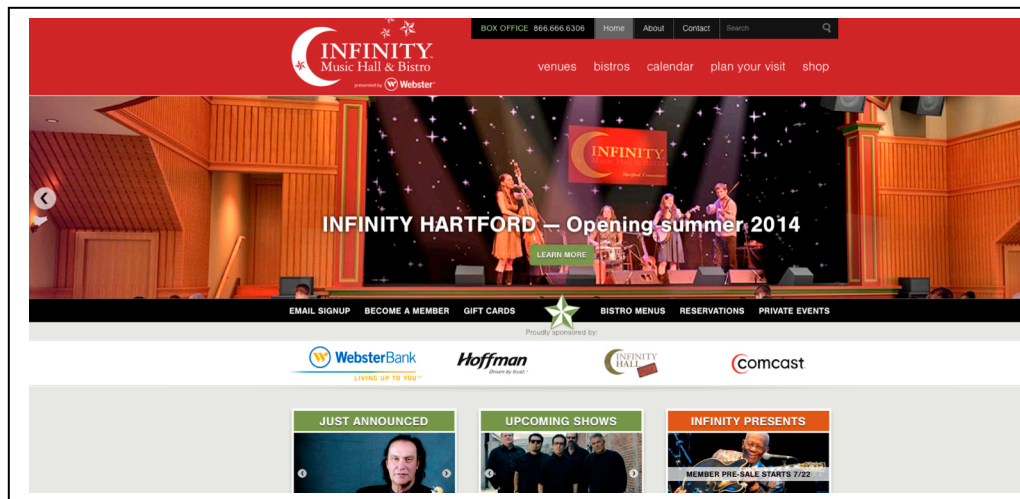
BOX OFFICE 866.666.6306 Home About Contact Search

INFINITY Music Hall & Bistro presented by Webster

venues bistros calendar plan your visit shop

INFINITY Music Hall & Bistro Hartford Connecticut

INFINITY HARTFORD – Opening summer 2014

LEARN MORE

EMAIL SIGNUP BECOME A MEMBER GIFT CARDS BISTRO MENUS RESERVATIONS PRIVATE EVENTS

Proudly sponsored by:

WebsterBank LIVING UP TO YOU

Hoffman Driven by trust

INFINITY HALL

comcast

JUST ANNOUNCED

UPCOMING SHOWS

INFINITY PRESENTS

MEMBER PRE-SALE STARTS 7/22